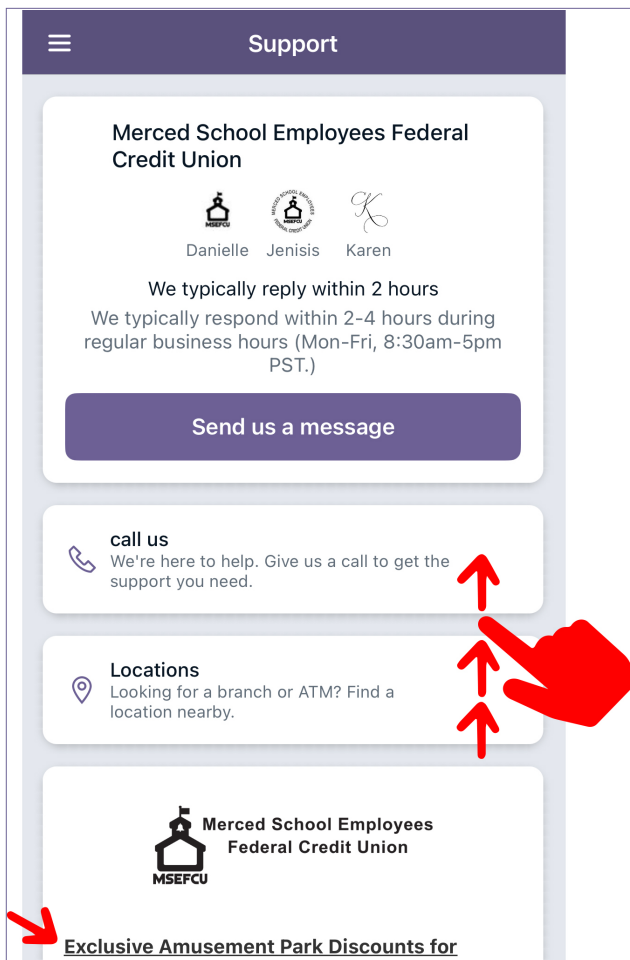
Support

Merced School Employees Federal Credit Union

MSEFCU

MERCED SCHOOL EMPLOYEES FEDERAL CREDIT UNION MSEFCU

Danielle Jenisis Karen

We typically reply within 2 hours

We typically respond within 2-4 hours during regular business hours (Mon-Fri, 8:30am-5pm PST.)

Send us a message

call us
We're here to help. Give us a call to get the support you need.

Locations
Looking for a branch or ATM? Find a location nearby.

Merced School Employees Federal Credit Union
MSEFCU

Exclusive Amusement Park Discounts for